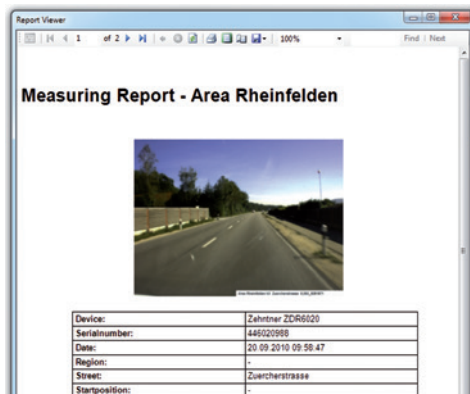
Report Viewer

1 of 2 100% Find | Next

Measuring Report - Area Rheinfelden

Area Rheinfelden 03 Zuercherstrasse 3100_0001011

| Device: | Zehntner ZDR6020 |
|---|---|
| Serialnumber: | 446020988 |
| Date: | 20.09.2010 09:58:47 |
| Region: | - |
| Street: | Zuercherstrasse |
| Startposition: | - |